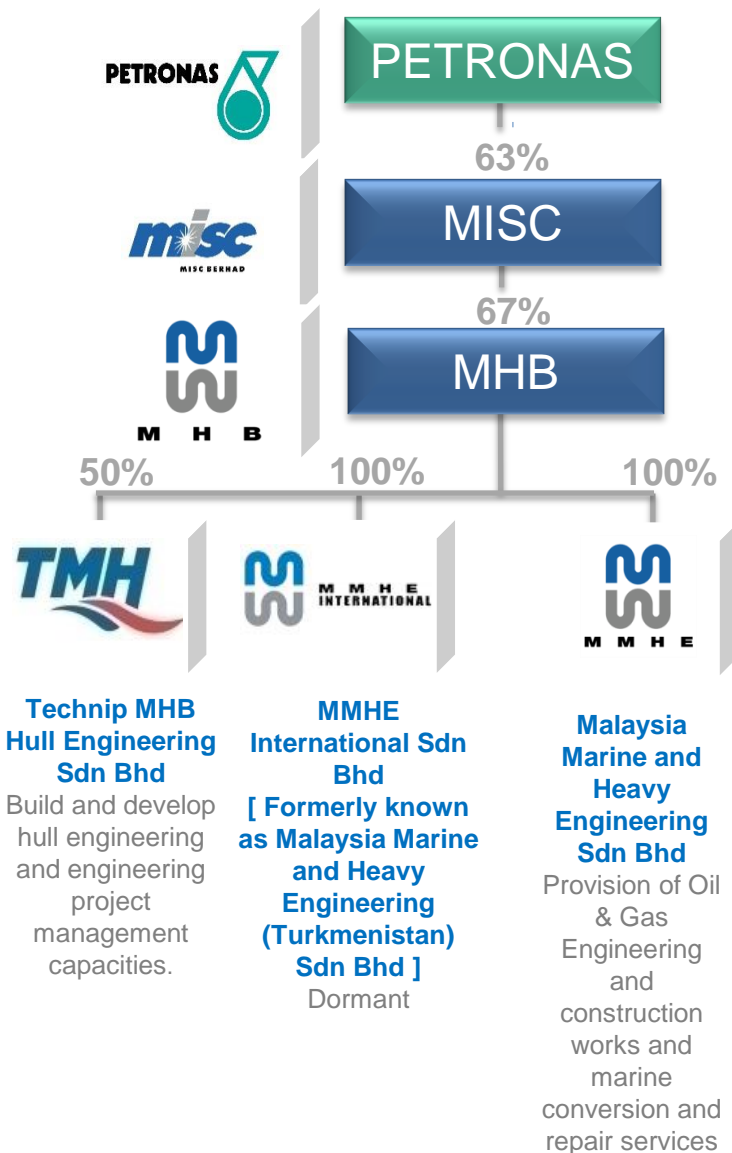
PETRONAS

PETRONAS

63%

misc
MISC BERHAD

MISC

67%

M H B

MHB

50%

100%

100%

TMH

MMHE INTERNATIONAL

M M H E

Technip MHB Hull Engineering Sdn Bhd
Build and develop hull engineering and engineering project management capacities.

MMHE International Sdn Bhd
[ Formerly known as Malaysia Marine and Heavy Engineering (Turkmenistan) Sdn Bhd ]
Dormant

Malaysia Marine and Heavy Engineering Sdn Bhd
Provision of Oil & Gas Engineering and construction works and marine conversion and repair services